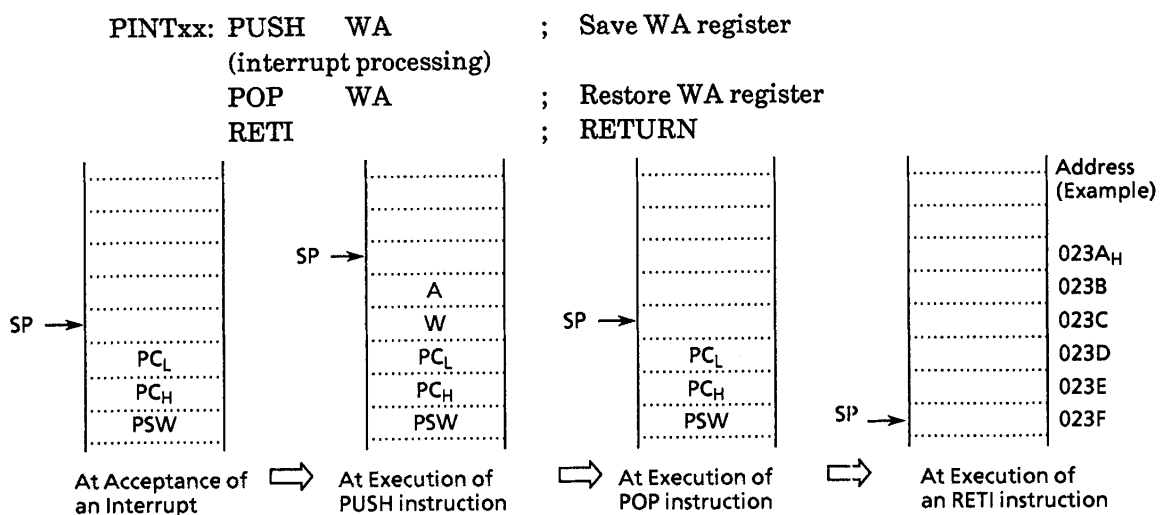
PINTxx: PUSH WA ; Save WA register
(interrupt processing)
POP WA ; Restore WA register
RETI ; RETURN

SP
$PC_L$
$PC_H$
PSW
At Acceptance of an Interrupt

SP
A
W
$PC_L$
$PC_H$
PSW
At Execution of PUSH instruction

SP
$PC_L$
$PC_H$
PSW
At Execution of POP instruction

SP
Address (Example)
$023A_H$
023B
023C
023D
023E
023F
At Execution of an RETI instruction